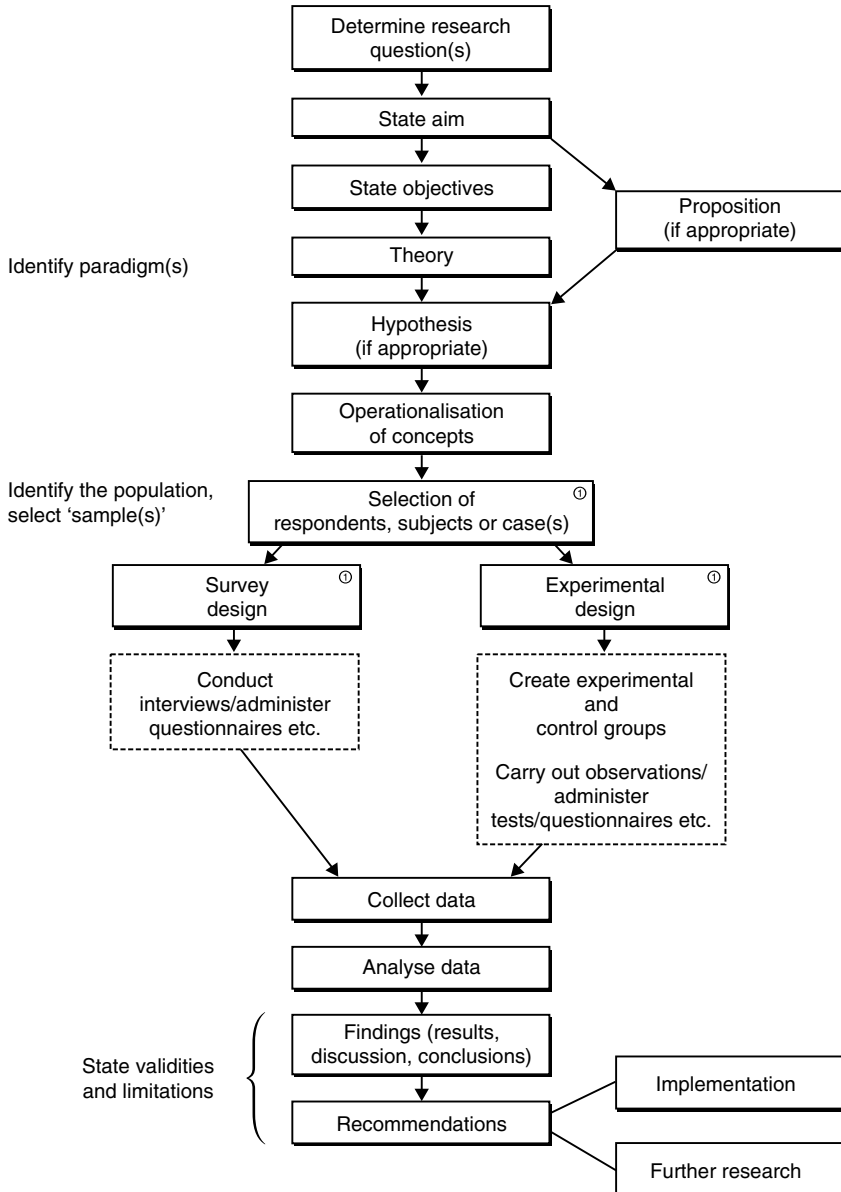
Determine research question(s)

State aim

State objectives

Proposition (if appropriate)

Identify paradigm(s)

Theory

Hypothesis (if appropriate)

Operationalisation of concepts

Identify the population, select 'sample(s)'

Selection of respondents, subjects or case(s) ①

Survey design ①

Experimental design ①

Conduct interviews/administer questionnaires etc.

Create experimental and control groups

Carry out observations/ administer tests/questionnaires etc.

Collect data

Analyse data

State validities and limitations

Findings (results, discussion, conclusions)

Recommendations

Implementation

Further research